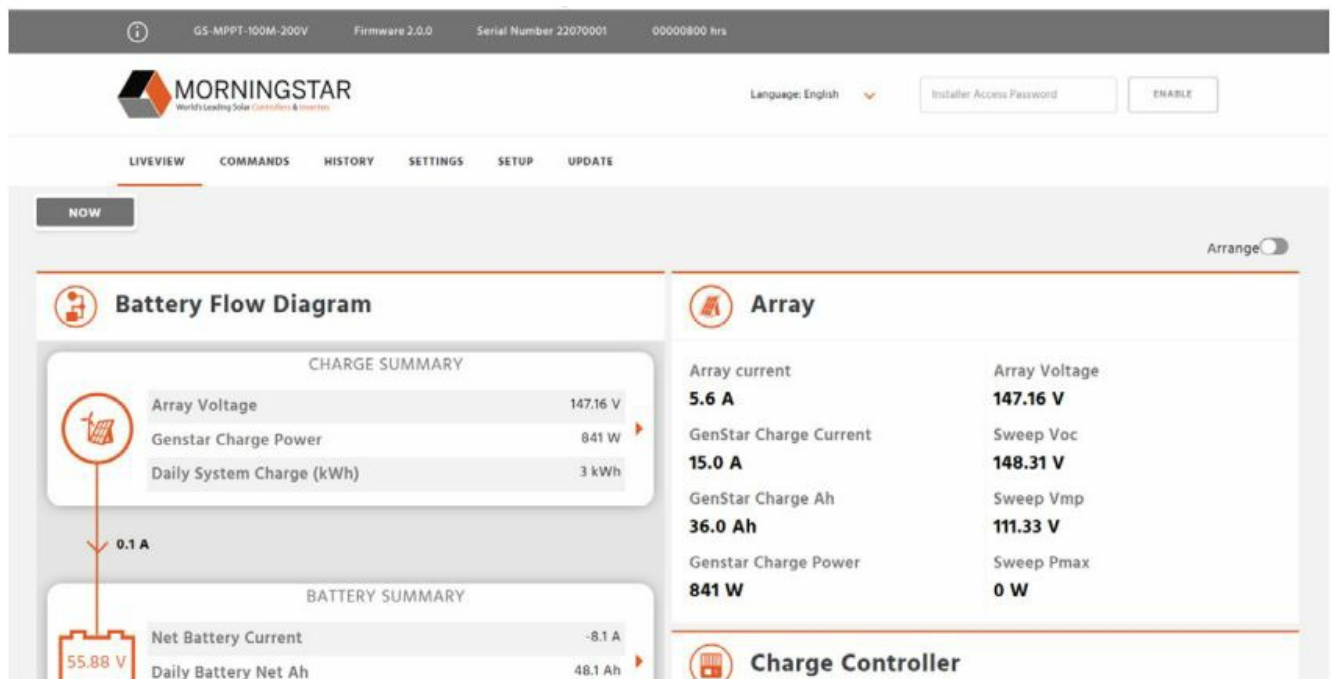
GS-MPPT-100M-200V Firmware 2.0.0 Serial Number 22070001 00000800 hrs

MORNINGSTAR
World's Leading Solar Controllers & Inverters

Language: English

Installer Access Password

ENABLE

LIVEVIEW COMMANDS HISTORY SETTINGS SETUP UPDATE

NOW

Arrange

Battery Flow Diagram

CHARGE SUMMARY

| | |
|---|---|
| Array Voltage | 147.16 V |
| Genstar Charge Power | 841 W |
| Daily System Charge (kWh) | 3 kWh |

0.1 A

BATTERY SUMMARY

55.88 V

| | |
|---|---|
| Net Battery Current | -8.1 A |
| Daily Battery Net Ah | 48.1 Ah |

Array

Array current
5.6 A

Array Voltage
147.16 V

GenStar Charge Current
15.0 A

Sweep Voc
148.31 V

GenStar Charge Ah
36.0 Ah

Sweep Vmp
111.33 V

Genstar Charge Power
841 W

Sweep Pmax
0 W

Charge Controller